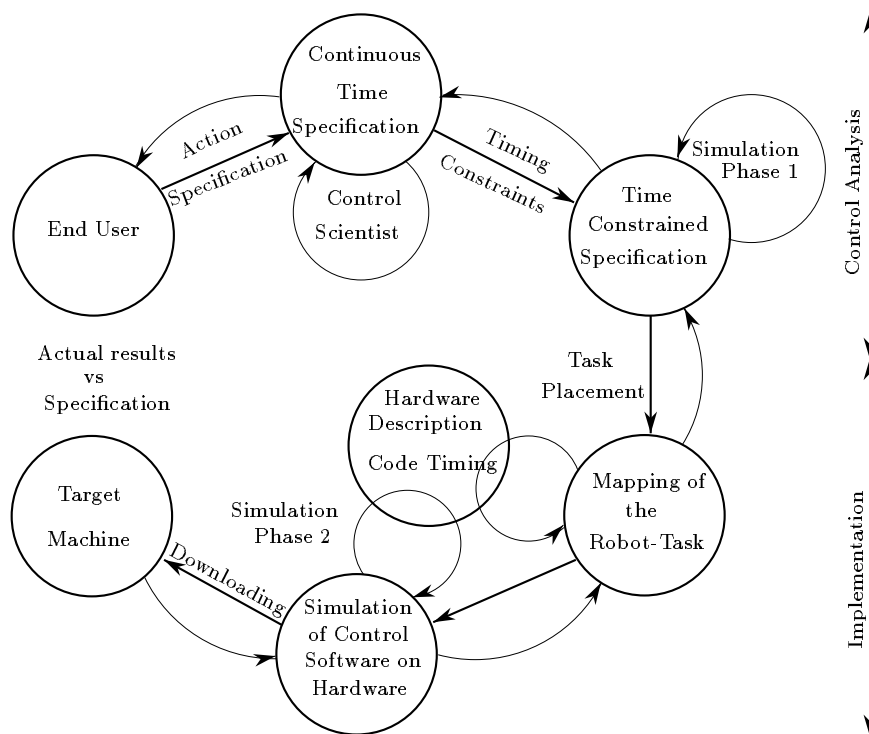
Continuous Time Specification

Action

Specification

Timing

Constraints

Simulation Phase 1

Control Analysis

End User

Control Scientist

Time Constrained Specification

Actual results vs Specification

Task Placement

Hardware Description Code Timing

Target Machine

Simulation Phase 2

Mapping of the Robot-Task

Implementation

Downloading

Simulation of Control Software on Hardware